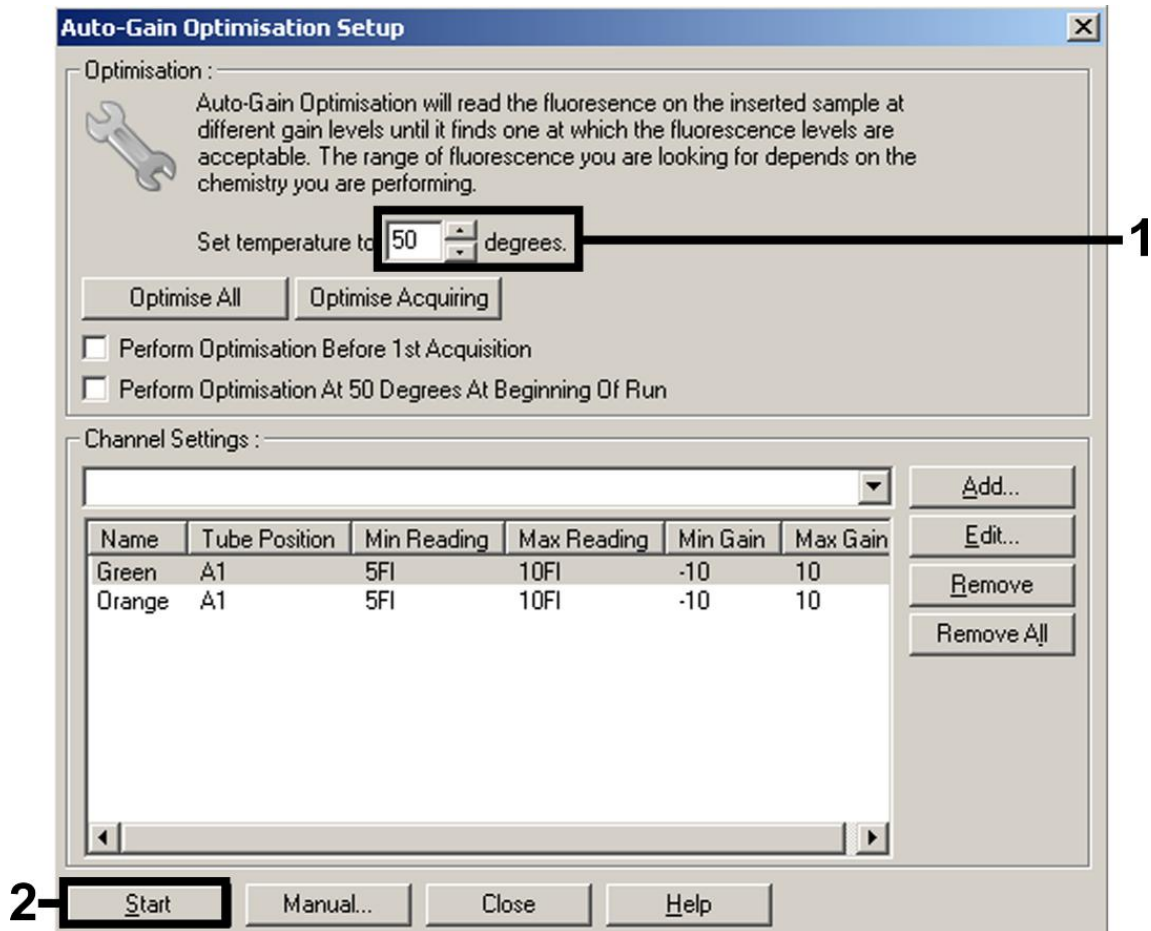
Auto-Gain Optimisation Setup

Optimisation :

Auto-Gain Optimisation will read the fluoresence on the inserted sample at different gain levels until it finds one at which the fluorescence levels are acceptable. The range of fluorescence you are looking for depends on the chemistry you are performing.

Set temperature to 50 degrees.

1

Optimise All

Optimise Acquiring

Perform Optimisation Before 1st Acquisition

Perform Optimisation At 50 Degrees At Beginning Of Run

Channel Settings :

Add...

Edit...

Remove

Remove All

| Name | Tube Position | Min Reading | Max Reading | Min Gain | Max Gain |
|---|---|---|---|---|---|
| Green | A1 | 5FI | 10FI | -10 | 10 |
| Orange | A1 | 5FI | 10FI | -10 | 10 |

2

Start

Manual...

Close

Help